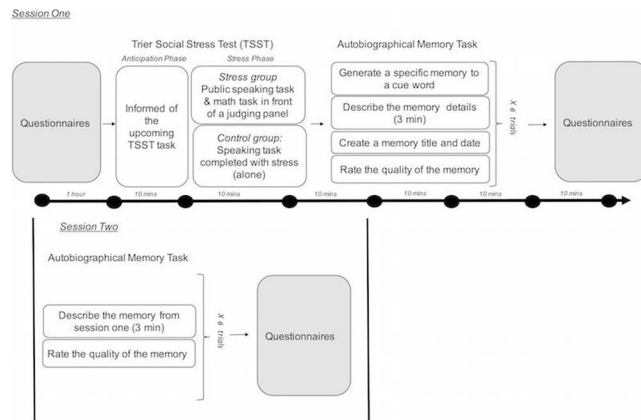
Session One

Trier Social Stress Test (TSST)

Anticipation Phase

Stress Phase

Autobiographical Memory Task

Questionnaires

Informed of the upcoming TSST task

Stress group Public speaking task & math task in front of a judging panel

Control group: Speaking task completed with stress (alone)

Generate a specific memory to a cue word

Describe the memory details (3 min)

Create a memory title and date

Rate the quality of the memory

X 6 trials

Questionnaires

1 hour

10 mins

10 mins

10 mins

10 mins

10 mins

10 mins

Session Two

Autobiographical Memory Task

Describe the memory from session one (3 min)

Rate the quality of the memory

X 6 trials

Questionnaires